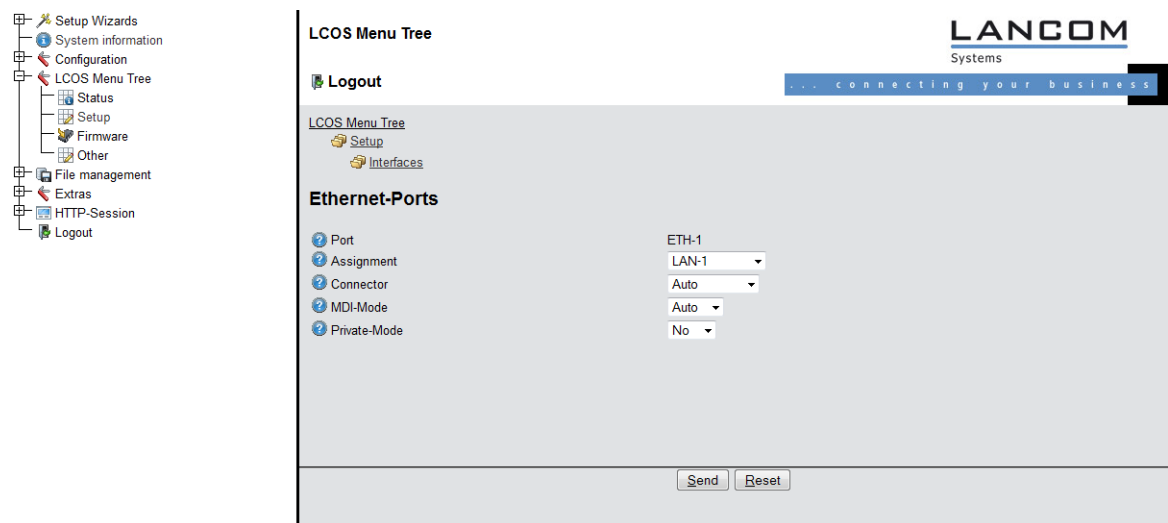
Setup Wizards
System information
Configuration
LCOS Menu Tree
Status
Setup
Firmware
Other
File management
Extras
HTTP-Session
Logout

LCOS Menu Tree

LANCOM
Systems

Logout

... connecting your business

LCOS Menu Tree
Setup
Interfaces

Ethernet-Ports

| | |
|---|---|
| Port | ETH-1 |
| Assignment | LAN-1 |
| Connector | Auto |
| MDI-Mode | Auto |
| Private-Mode | No |

Send Reset